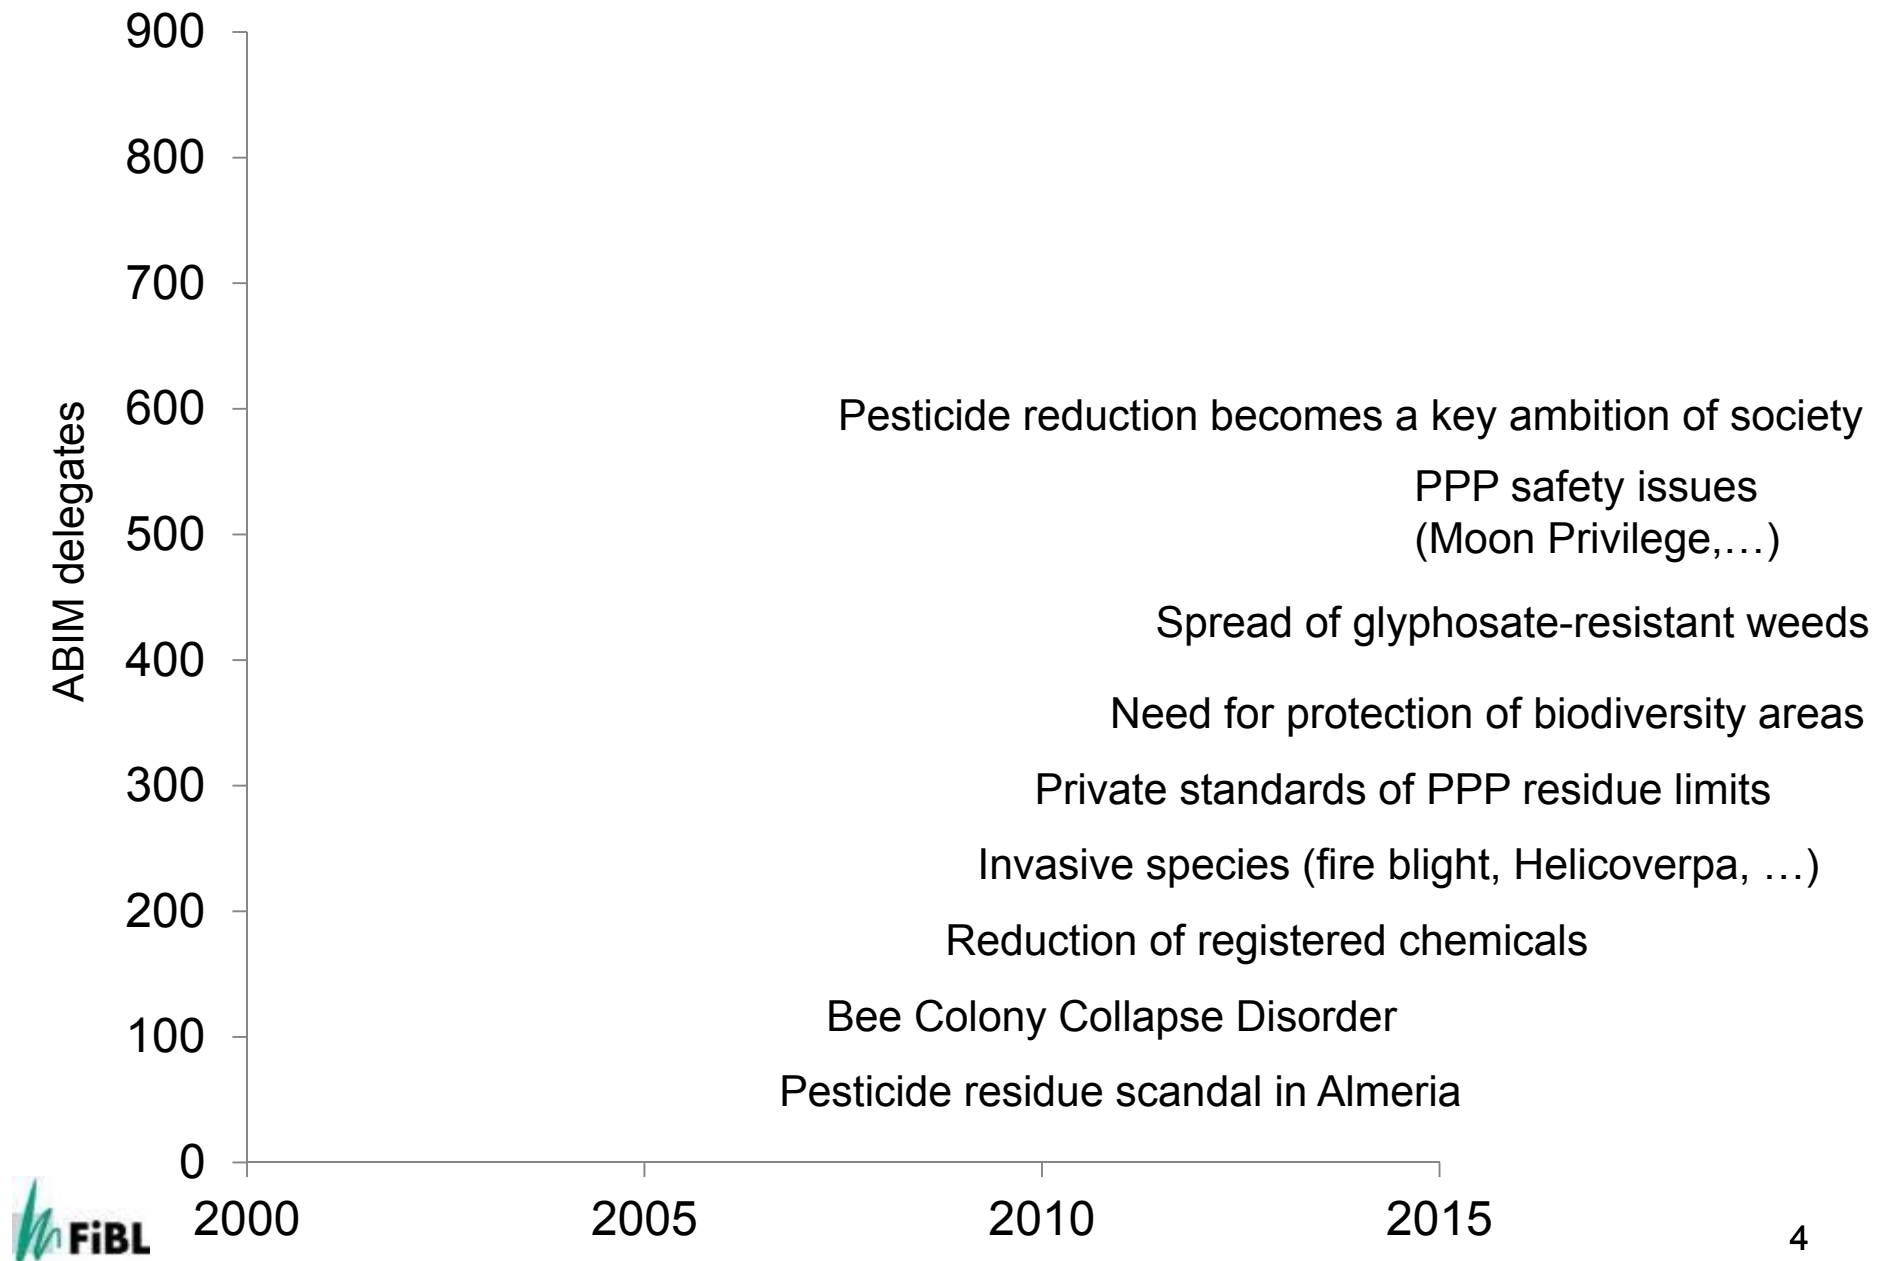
ABIM delegates

900
800
700
600
500
400
300
200
100
0

Pesticide reduction becomes a key ambition of society

PPP safety issues (Moon Privilege,…)

Spread of glyphosate-resistant weeds

Need for protection of biodiversity areas

Private standards of PPP residue limits

Invasive species (fire blight, Helicoverpa, …)

Reduction of registered chemicals

Bee Colony Collapse Disorder

Pesticide residue scandal in Almeria

2000
2005
2010
2015

FiBL

4